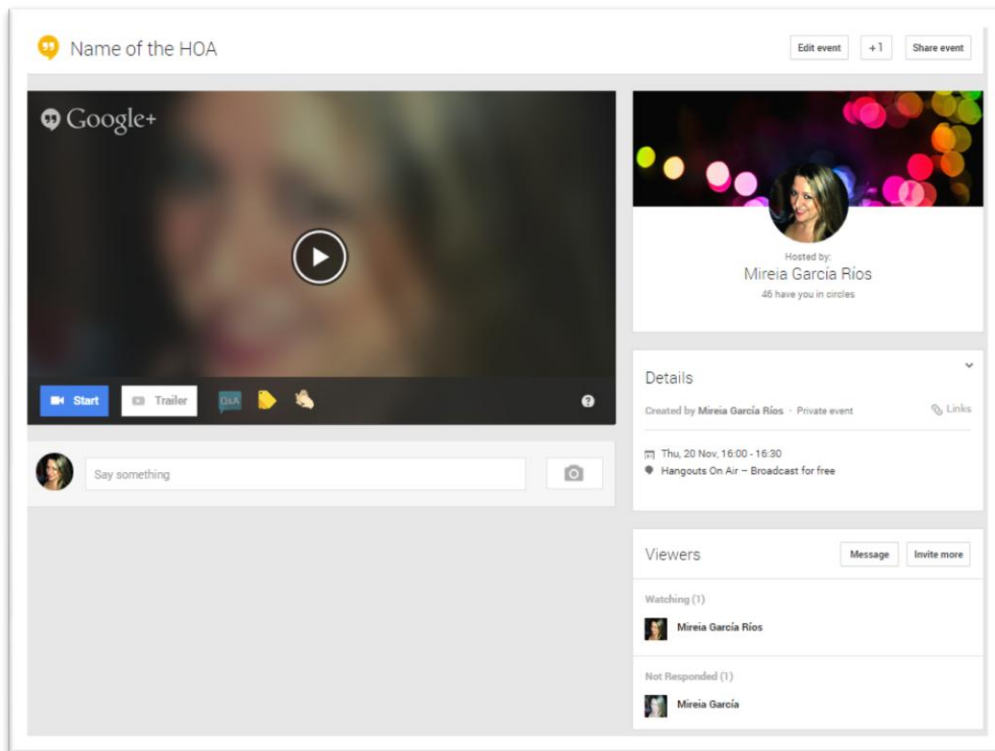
Name of the HOA

Edit event
+1
Share event

Google+

Start
Trailer
Q&A

Say something

Hosted by:
Mireia García Ríos
46 have you in circles

Details

Created by Mireia García Ríos · Private event
Links

Thu, 20 Nov, 16:00 - 16:30
Hangouts On Air – Broadcast for free

Viewers
Message
Invite more

Watching (1)
Mireia García Ríos

Not Responded (1)
Mireia García